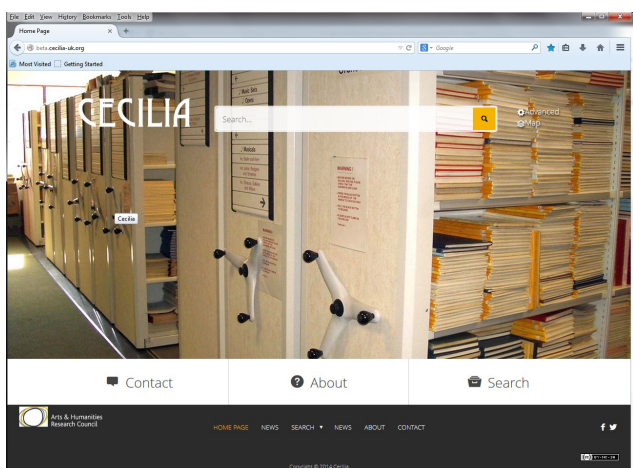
File Edit View History Bookmarks Tools Help

Home Page

beta.cecilia-uk.org

Google

Most Visited Getting Started

CECILIA

Search...

Advanced

Map

Music Sets

Opera

Records

WARNING!

Cecilia

Contact

About

Search

Arts & Humanities Research Council

HOME PAGE NEWS SEARCH NEWS ABOUT CONTACT

Copyright © 2014 Cecilia